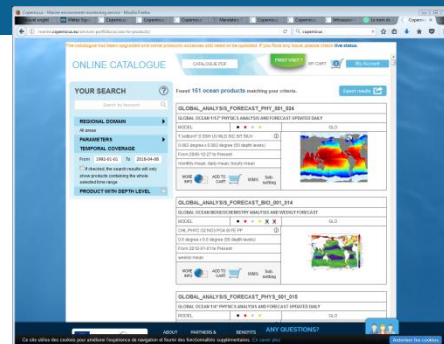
Copernicus - Marine environment monitoring service - Mozilla Firefox

The catalogue has been upgraded and some products accesses are listed on the question. If you find any issue, please check live status.

ONLINE CATALOGUE

CATALOGUE PDF

FIRST VISIT?

MY CART

My Account

YOUR SEARCH

Search by keyword

REGIONAL DOMAIN

All areas

PARAMETERS

TEMPORAL COVERAGE

From 1993-01-01 To 2016-04-05

If checked, the search results will only show products containing the whole selected time range

PRODUCT WITH DEPTH LEVEL

Found 161 ocean products matching your criteria.

Export results

GLOBAL_ANALYSIS_FORECAST_PHY_001_024

GLOBAL OCEAN 1/12° PHYSICS ANALYSIS AND FORECAST UPDATED DAILY

MODEL

GLO

1/12 degree

0.083 degree x 0.083 degree (50 depth levels)

From 2016-12-27 to Present

monthly-mean, daily-mean, hourly-mean

MORE INFO

ADD TO CART

VIEW

Sub-setting

GLOBAL_ANALYSIS_FORECAST_BIO_001_014

GLOBAL OCEAN BIOGEOCHEMISTRY ANALYSIS AND WEEKLY FORECAST

MODEL

GLO

CHL PHYC O2 NO3 PO4 Si FE PP

0.5 degree x 0.5 degree (50 depth levels)

From 2012-01-01 to Present

weekly-mean

MORE INFO

ADD TO CART

VIEW

Sub-setting

GLOBAL_ANALYSIS_FORECAST_PHYS_001_015

GLOBAL OCEAN 1/4° PHYSICS ANALYSIS AND FORECAST UPDATED DAILY

ABOUT

PARTNERS &

BENEFITS

ANY QUESTIONS?

Ce site utilise des cookies pour améliorer l'expérience de navigation et fournir des fonctionnalités supplémentaires. En savoir plus

Autoriser les cookies